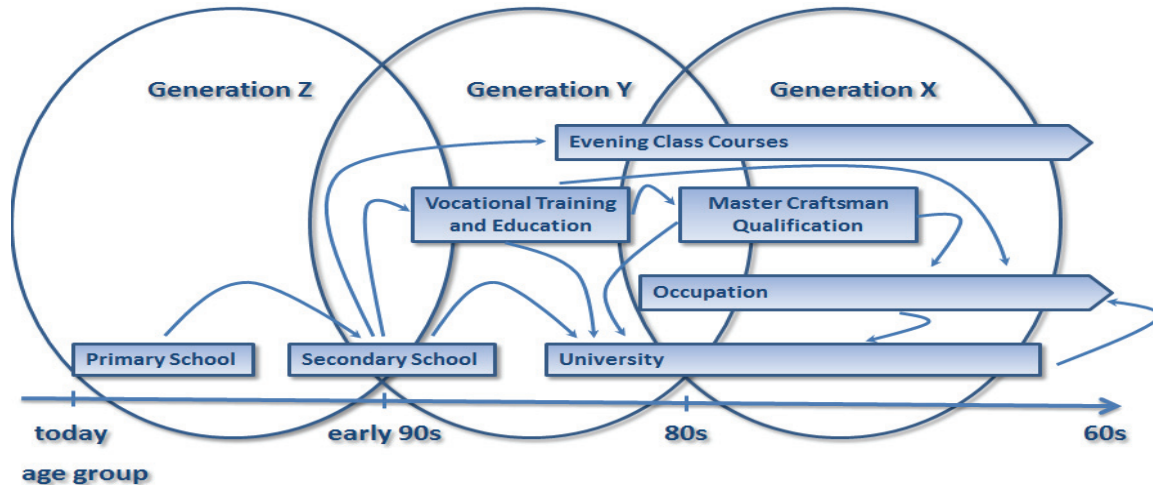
Generation Z

Generation Y

Generation X

Evening Class Courses

Vocational Training and Education

Master Craftsman Qualification

Occupation

Primary School

Secondary School

University

today

early 90s

80s

60s

age group